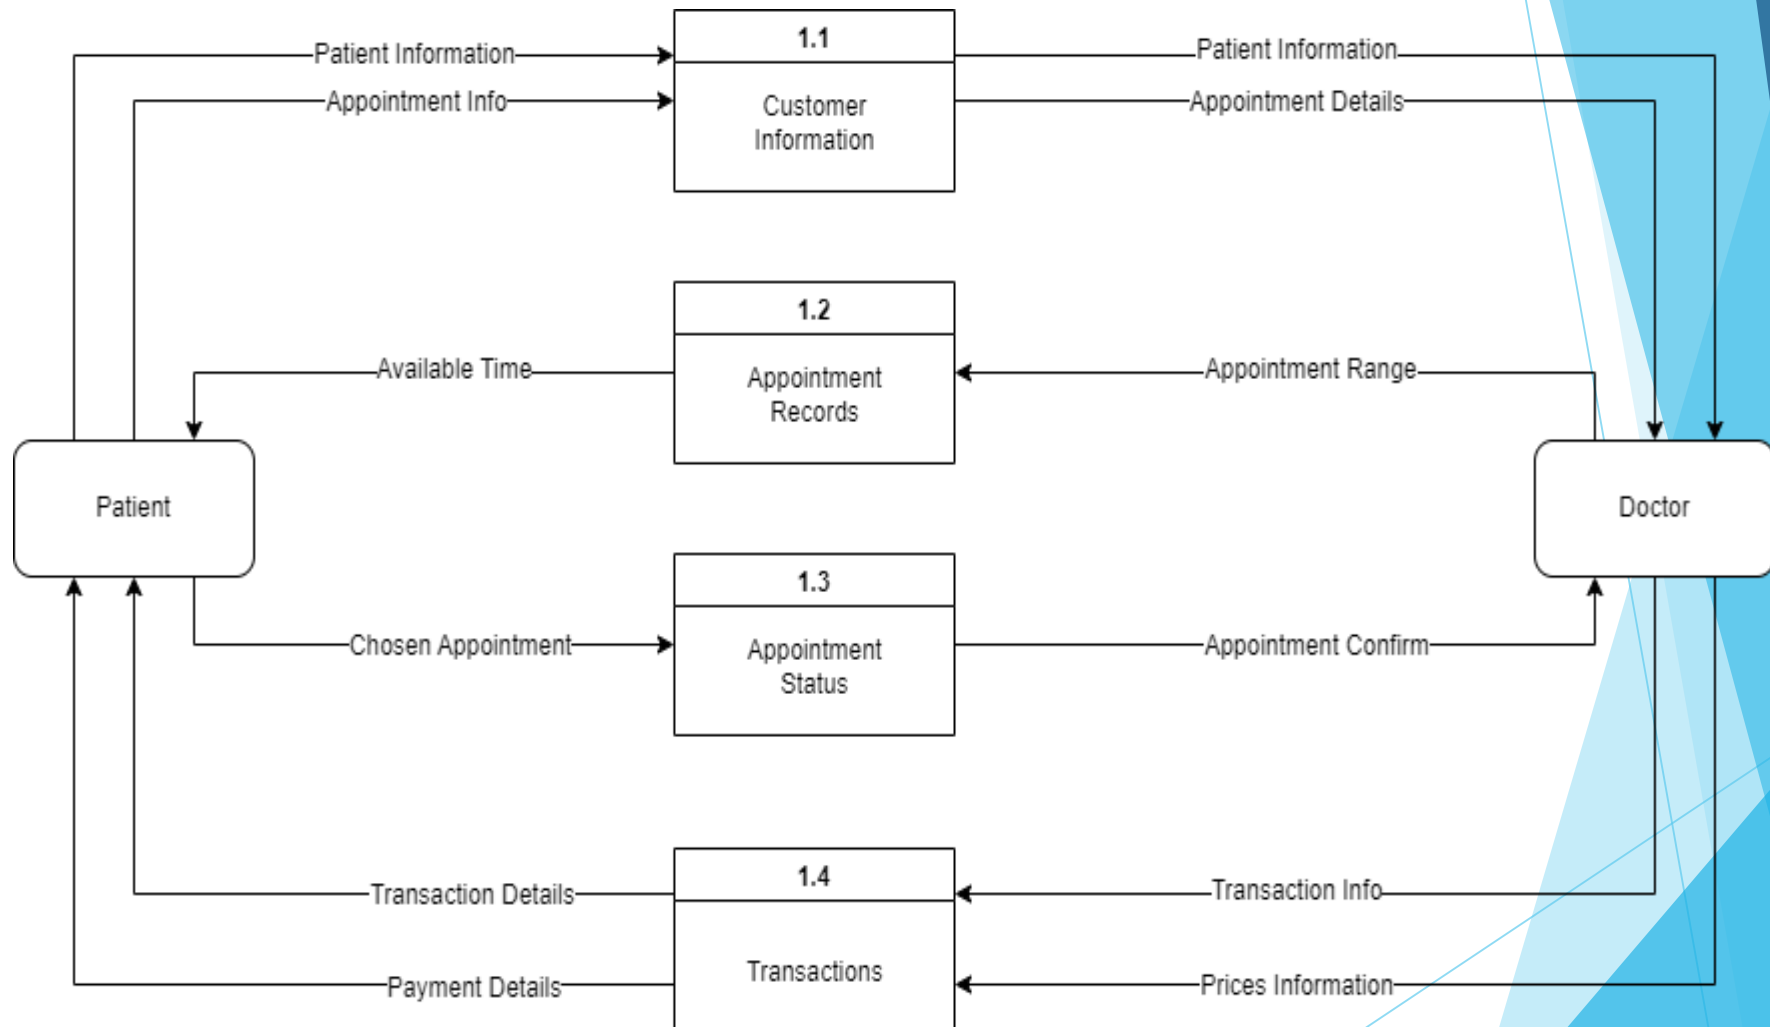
Patient Information
Appointment Info
1.1
Customer Information
Patient Information
Appointment Details
Available Time
1.2
Appointment Records
Appointment Range
Patient
Doctor
Chosen Appointment
1.3
Appointment Status
Appointment Confirm
Transaction Details
1.4
Transactions
Transaction Info
Payment Details
Prices Information